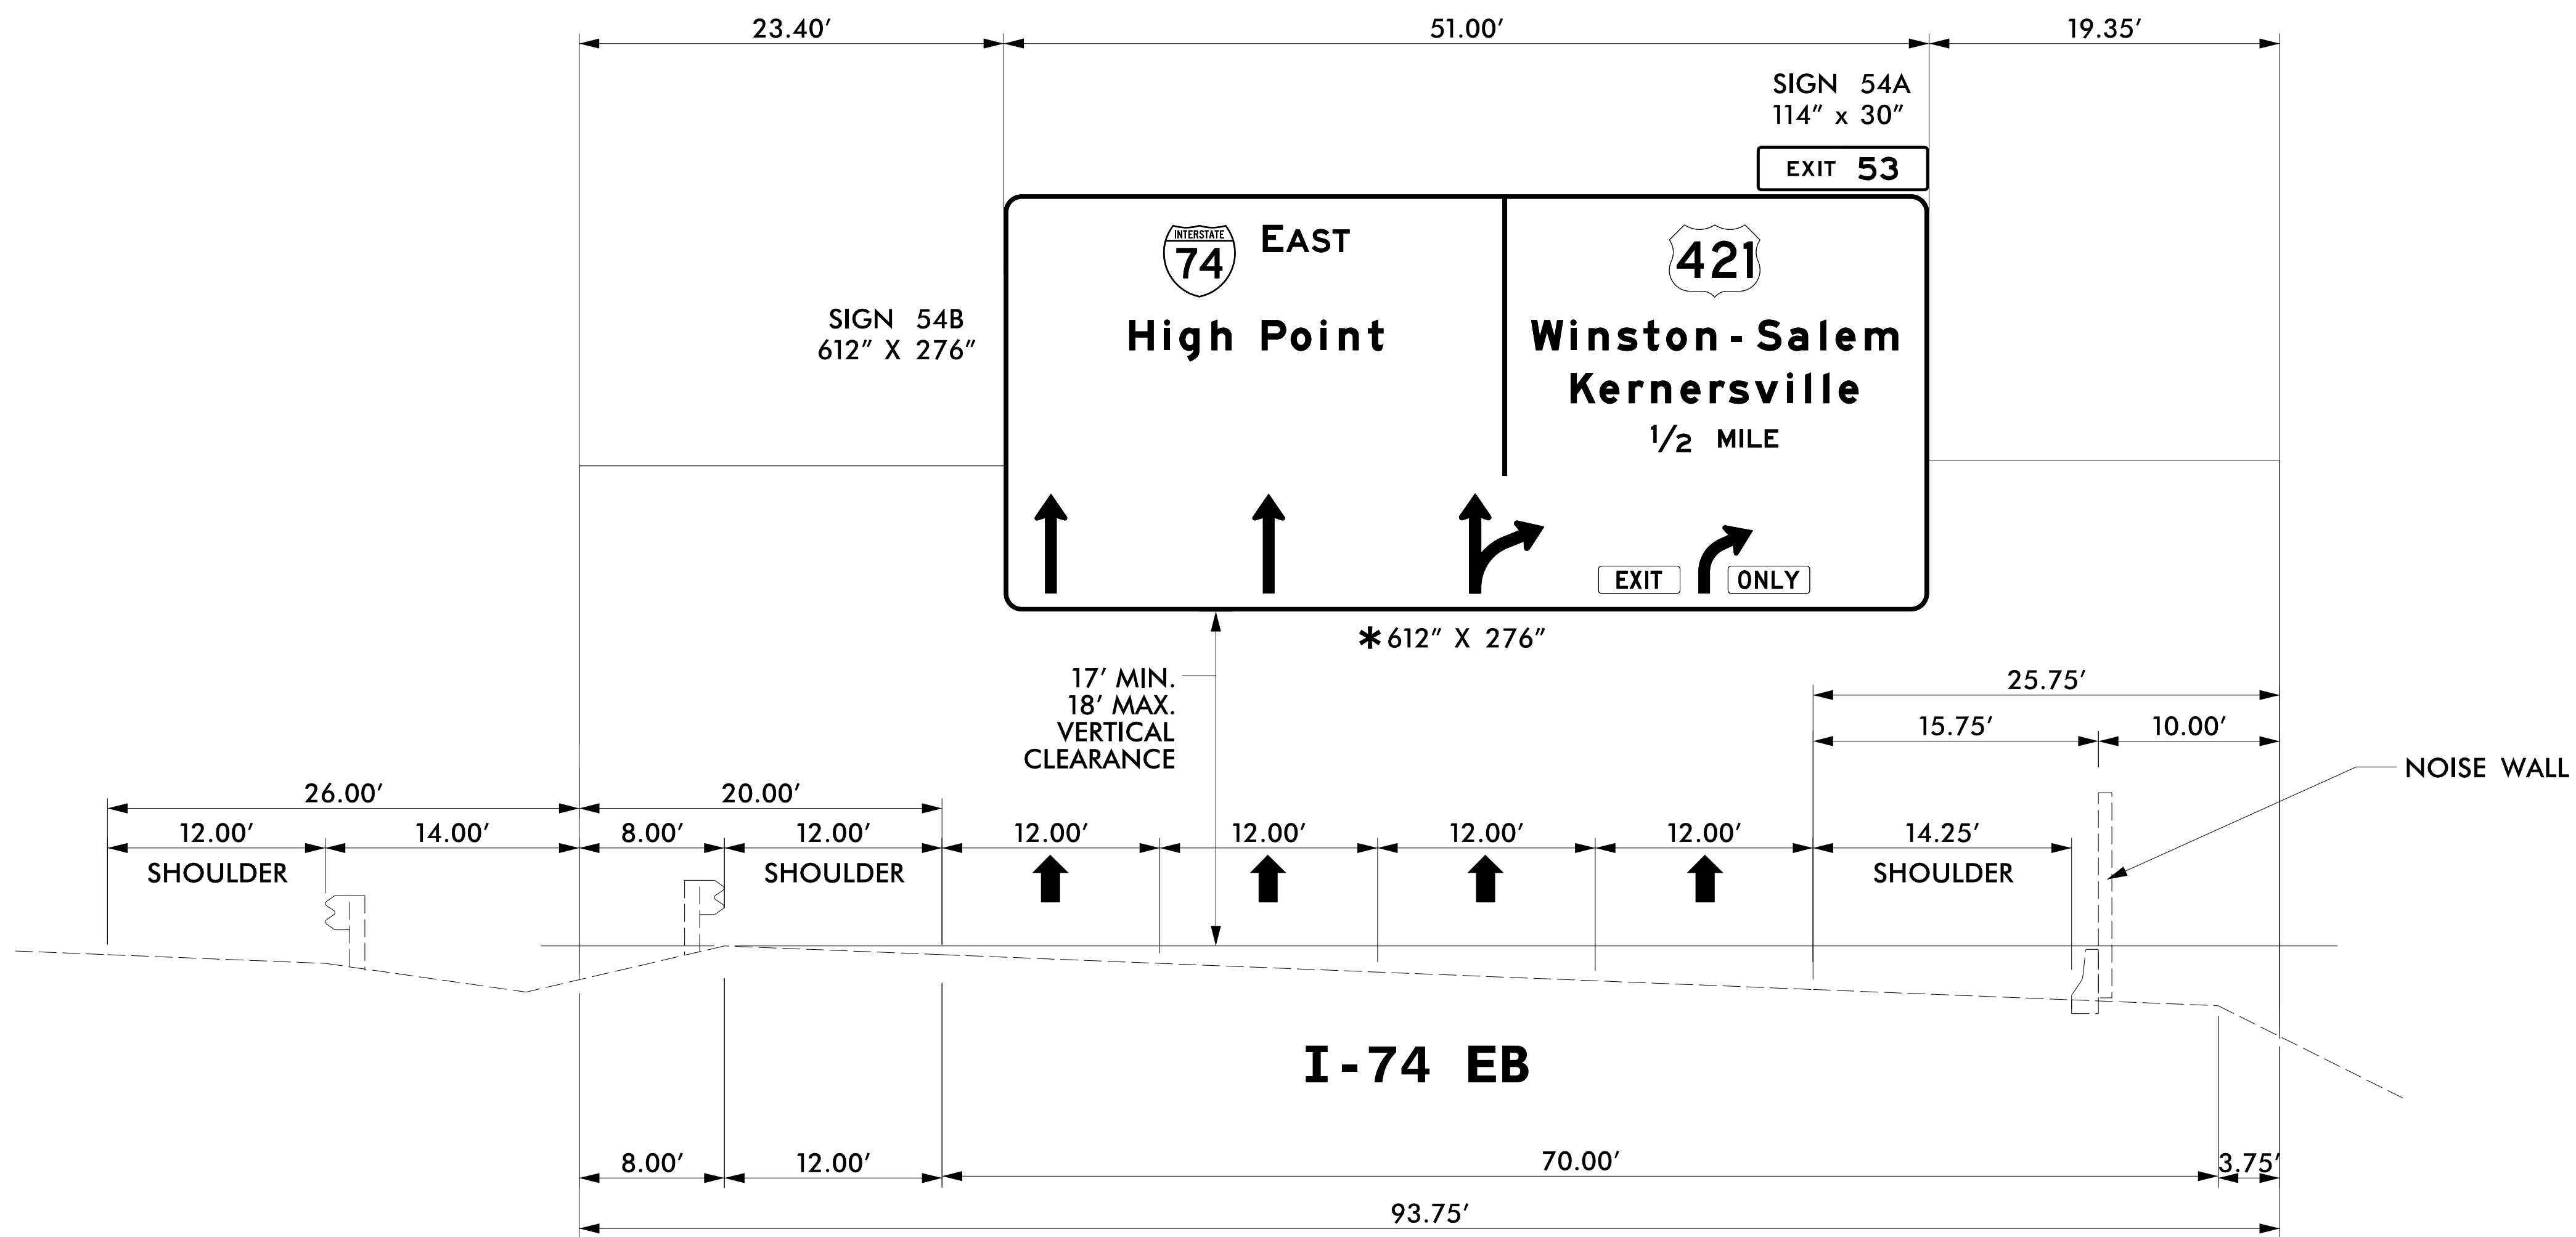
23.40′

51.00′

19.35′

SIGN 54A
114″ x 30″

EXIT 53

INTERSTATE 74 EAST

High Point

421

Winston-Salem
Kernersville
$1/2$ MILE

EXIT ONLY

SIGN 54B
612″ X 276″

∗612″ X 276″

17′ MIN.
18′ MAX.
VERTICAL
CLEARANCE

25.75′

15.75′

10.00′

NOISE WALL

26.00′

20.00′

12.00′

14.00′

8.00′

12.00′

12.00′

12.00′

12.00′

12.00′

14.25′

SHOULDER

SHOULDER

SHOULDER

I-74 EB

8.00′

12.00′

70.00′

3.75′

93.75′